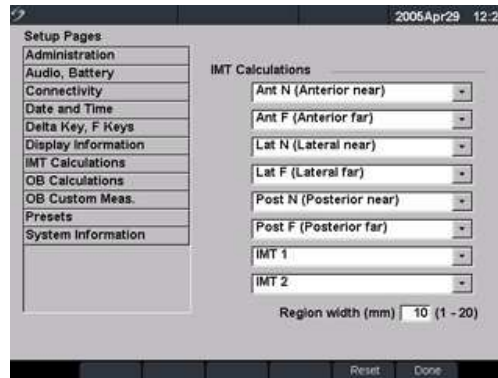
2005Apr29 12:2

Setup Pages

Administration
Audio, Battery
Connectivity
Date and Time
Delta Key, F Keys
Display Information
IMT Calculations
OB Calculations
OB Custom Meas.
Presets
System Information

IMT Calculations

Ant N (Anterior near)
Ant F (Anterior far)
Lat N (Lateral near)
Lat F (Lateral far)
Post N (Posterior near)
Post F (Posterior far)
IMT 1
IMT 2

Region width (mm) 10 (1 - 20)

Reset
Done